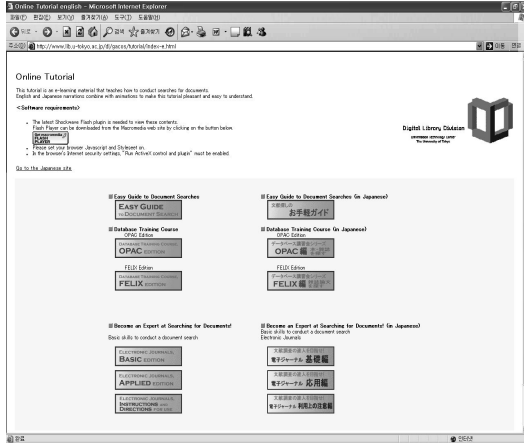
Online Tutorial english - Microsoft Internet Explorer

파일(F) 편집(E) 보기(V) 즐겨찾기(A) 도구(T) 도움말(H)

뒤로 검색 즐겨찾기

주소(D) http://www.lib.u-tokyo.ac.jp/dl/gacos/tutorial/index-e.html 이동 링크

Online Tutorial

This tutorial is an e-learning material that teaches how to conduct searches for documents.
English and Japanese narrations combine with animations to make this tutorial pleasant and easy to understand.

<Software requirements>

- The latest Shockwave Flash plugin is needed to view these contents.
Flash Player can be downloaded from the Macromedia web site by clicking on the button below.
- Please set your browser Javascript and Stylesheet on.
- In the browser's Internet security settings, "Run ActiveX control and plugin" must be enabled.

Go to the Japanese site

Digital Library Division

■ Easy Guide to Document Searches

EASY GUIDE to DOCUMENT SEARCH

■ Database Training Course
OPAC Edition

DATABASE TRAINING COURSE OPAC EDITION

FELIX Edition

DATABASE TRAINING COURSE FELIX EDITION

■ Easy Guide to Document Searches (in Japanese)

お手軽ガイド

■ Database Training Course (in Japanese)
OPAC Edition

データベース講習会シリーズ OPAC編

FELIX Edition

データベース講習会シリーズ FELIX編

■ Become an Expert at Searching for Documents!
Basic skills to conduct a document search

ELECTRONIC JOURNALS BASIC EDITION

ELECTRONIC JOURNALS APPLIED EDITION

ELECTRONIC JOURNALS INSTRUCTIONS AND DIRECTIONS FOR USE

■ Become an Expert at Searching for Documents! (in Japanese)
Basic skills to conduct a document search
Electronic Journals

電子ジャーナル 基礎編

電子ジャーナル 応用編

電子ジャーナル 利用上の注意事

완료 인터넷